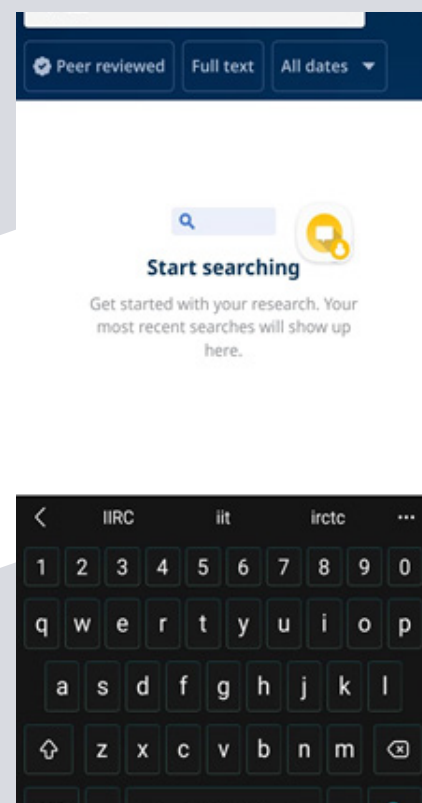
Peer reviewed
Full text
All dates

Start searching

Get started with your research. Your most recent searches will show up here.

IIRC
iit
irctc
...

1 2 3 4 5 6 7 8 9 0
q w e r t y u i o p
a s d f g h j k l
z x c v b n m